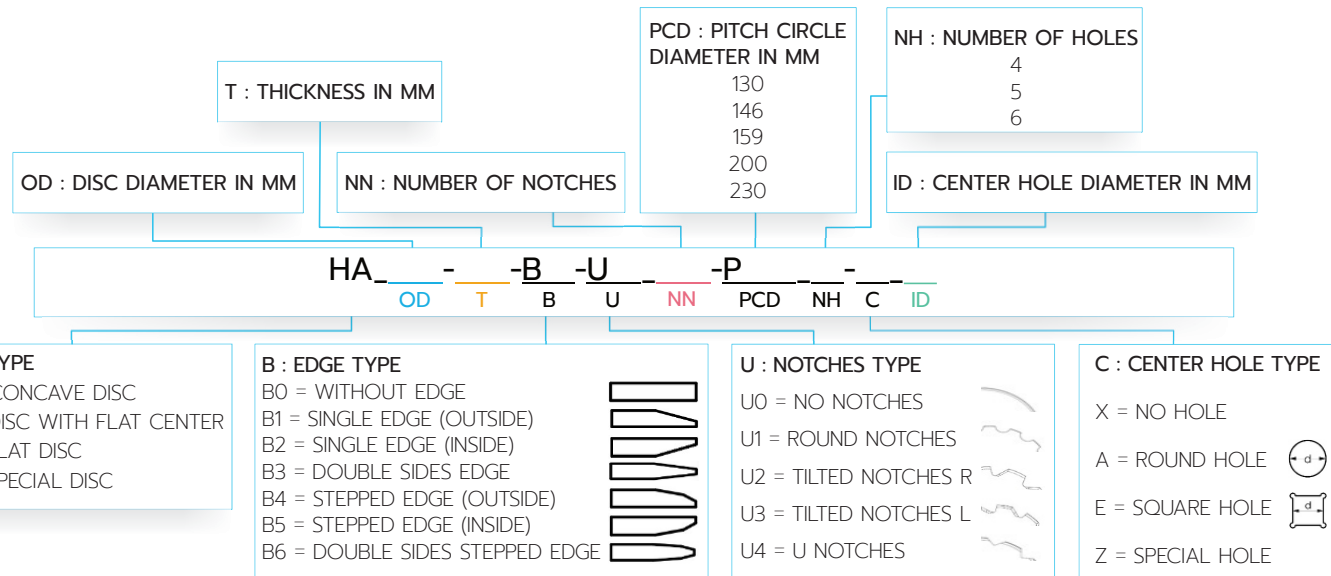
T : THICKNESS IN MM

PCD : PITCH CIRCLE DIAMETER IN MM
130
146
159
200
230

NH : NUMBER OF HOLES
4
5
6

OD : DISC DIAMETER IN MM

NN : NUMBER OF NOTCHES

ID : CENTER HOLE DIAMETER IN MM

HA\_\_\_\_-\_\_\_-B\_\_-U\_\_-\_\_\_-P\_\_\_\_-\_\_-\_\_-\_\_
OD T B U NN PCD NH C ID

YPE
CONCAVE DISC
DISC WITH FLAT CENTER
LAT DISC
PECIAL DISC

B : EDGE TYPE
B0 = WITHOUT EDGE
B1 = SINGLE EDGE (OUTSIDE)
B2 = SINGLE EDGE (INSIDE)
B3 = DOUBLE SIDES EDGE
B4 = STEPPED EDGE (OUTSIDE)
B5 = STEPPED EDGE (INSIDE)
B6 = DOUBLE SIDES STEPPED EDGE

U : NOTCHES TYPE
U0 = NO NOTCHES
U1 = ROUND NOTCHES
U2 = TILTED NOTCHES R
U3 = TILTED NOTCHES L
U4 = U NOTCHES

C : CENTER HOLE TYPE
X = NO HOLE
A = ROUND HOLE d
E = SQUARE HOLE d
Z = SPECIAL HOLE